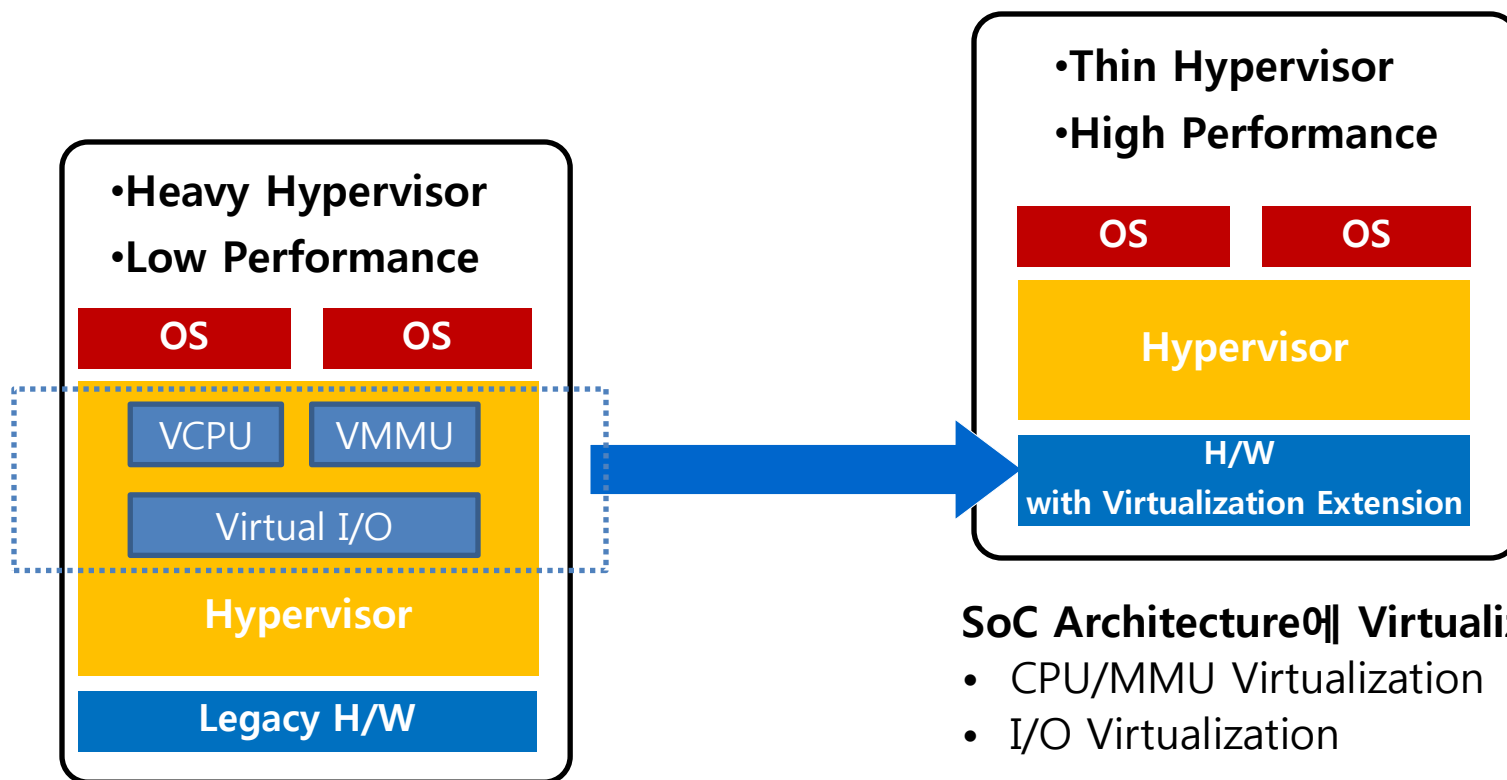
•Heavy Hypervisor
•Low Performance

OS
OS
VCPU
VMMU
Virtual I/O
Hypervisor
Legacy H/W

•Thin Hypervisor
•High Performance

OS
OS
Hypervisor
H/W
with Virtualization Extension

SoC Architecture에 Virtuali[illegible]
• CPU/MMU Virtualization
• I/O Virtualization